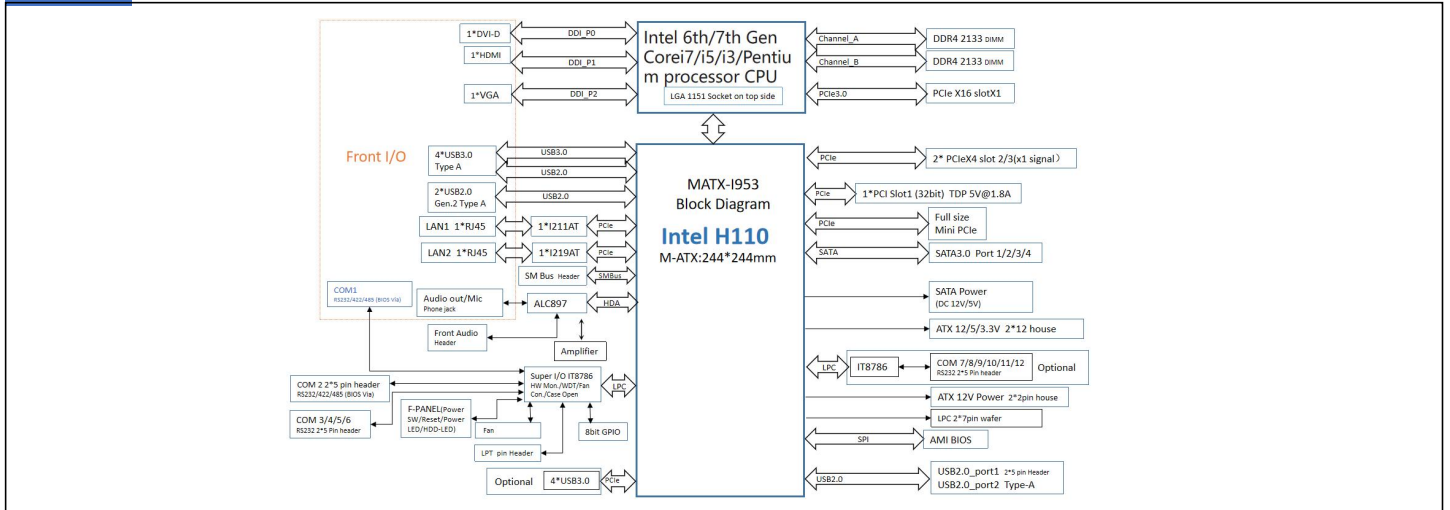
1*DVI-D
DDI_P0
1*HDMI
DDI_P1
1*VGA
DDI_P2
Intel 6th/7th Gen Corei7/i5/i3/Pentium processor CPU
LGA 1151 Socket on top side
Channel_A
DDR4 2133 DIMM
Channel_B
DDR4 2133 DIMM
PCIe3.0
PCIe X16 slotX1

Front I/O
4*USB3.0 Type A
USB3.0
USB2.0
2*USB2.0 Gen.2 Type A
USB2.0
LAN1 1*RJ45
1*I211AT
PCIe
LAN2 1*RJ45
1*I219AT
PCIe
SM Bus Header
SMBus
COM1
RS232/422/485 (BIOS Via)
Audio out/Mic
Phone jack
ALC897
HDA
Front Audio Header
Amplifier

MATX-I953
Block Diagram
Intel H110
M-ATX:244*244mm

PCIe
2* PCIeX4 slot 2/3(x1 signal)
PCIe
1*PCI Slot1 (32bit) TDP 5V@1.8A
PCIe
Full size Mini PCIe
SATA
SATA3.0 Port 1/2/3/4
SATA Power
(DC 12V/5V)
ATX 12/5/3.3V 2*12 house
LPC
IT8786
COM 7/8/9/10/11/12
RS232 2*5 Pin header
Optional
ATX 12V Power 2*2pin house
LPC 2*7pin wafer
SPI
AMI BIOS
USB2.0
USB2.0_port1 2*5 pin Header
USB2.0_port2 Type-A

COM 2 2*5 pin header
RS232/422/485 (BIOS Via)
Super I/O IT8786
HW Mon./WDT/Fan Con./Case Open
LPC
COM 3/4/5/6
RS232 2*5 Pin header
F-PANEL(Power SW/Reset/Power LED/HDD-LED)
Fan
8bit GPIO
LPT pin Header
Optional
4*USB3.0
PCIe